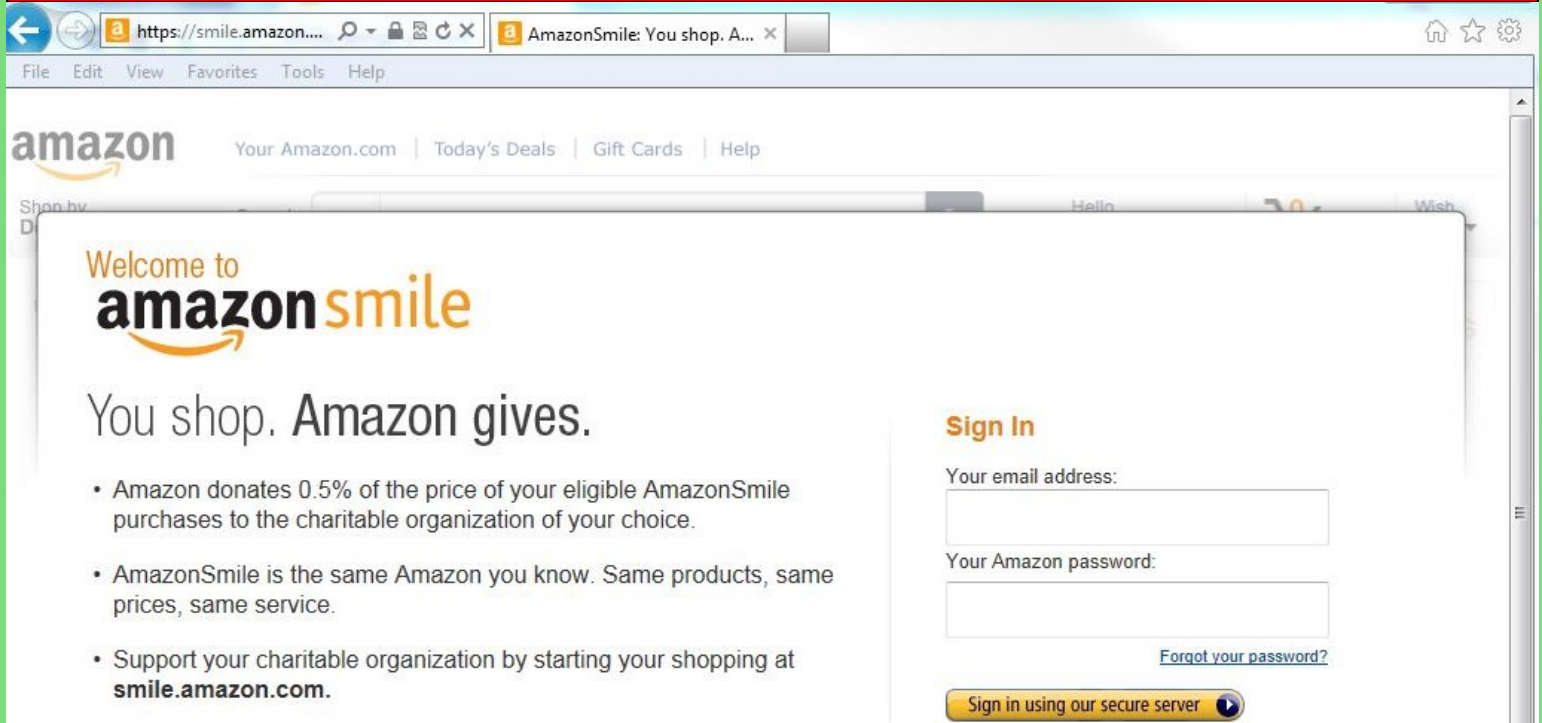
https://smile.amazon....

AmazonSmile: You shop. A...

File Edit View Favorites Tools Help

amazon

Your Amazon.com | Today's Deals | Gift Cards | Help

Shop by D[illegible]

Hello

Wish

Welcome to

amazonsmile

You shop. Amazon gives.

• Amazon donates 0.5% of the price of your eligible AmazonSmile purchases to the charitable organization of your choice.

• AmazonSmile is the same Amazon you know. Same products, same prices, same service.

• Support your charitable organization by starting your shopping at **smile.amazon.com.**

Sign In

Your email address:

Your Amazon password:

Forgot your password?

Sign in using our secure server